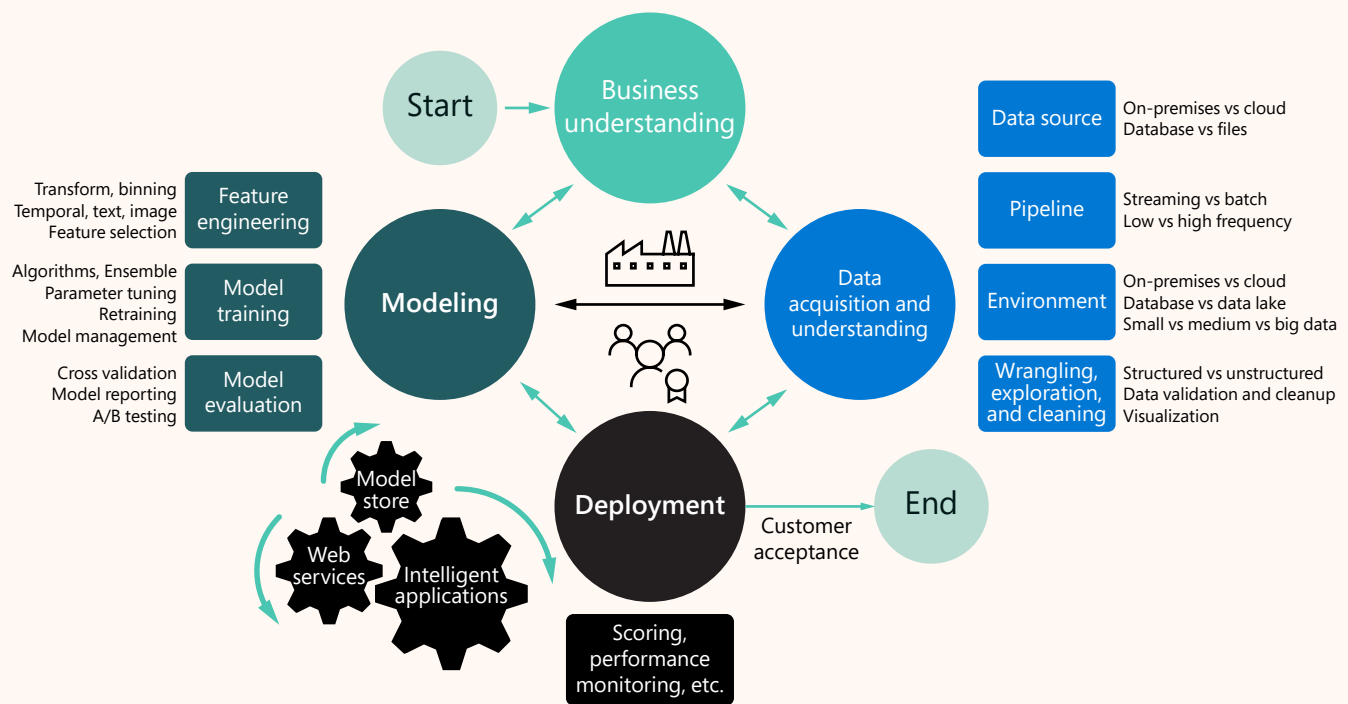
Start

Business understanding

Data source
On-premises vs cloud
Database vs files

Pipeline
Streaming vs batch
Low vs high frequency

Environment
On-premises vs cloud
Database vs data lake
Small vs medium vs big data

Wrangling, exploration, and cleaning
Structured vs unstructured
Data validation and cleanup
Visualization

Data acquisition and understanding

Transform, binning
Temporal, text, image
Feature selection
Feature engineering

Algorithms, Ensemble
Parameter tuning
Retraining
Model management
Model training

Cross validation
Model reporting
A/B testing
Model evaluation

Modeling

Model store

Web services

Intelligent applications

Deployment

Customer acceptance

End

Scoring, performance monitoring, etc.